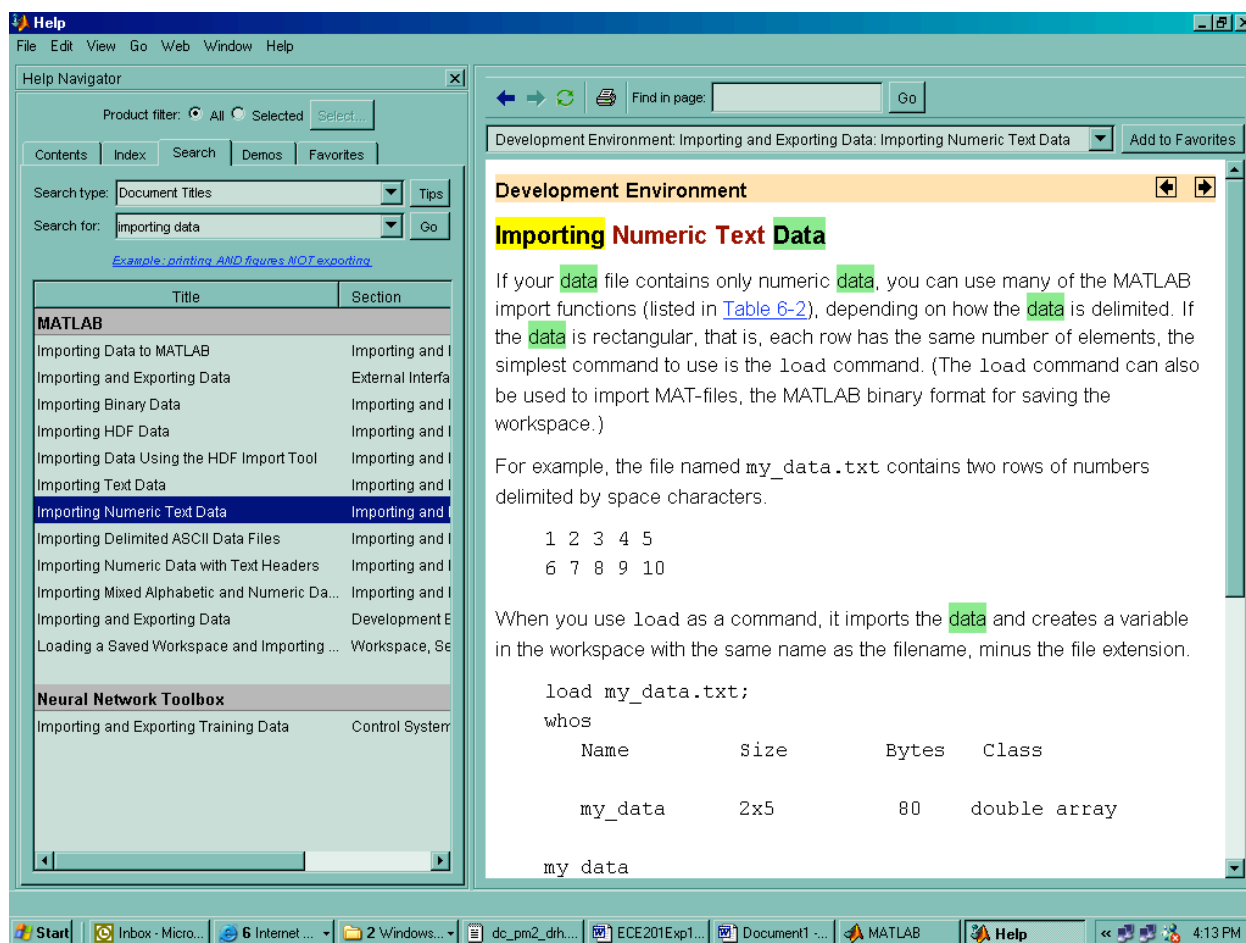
Help

File Edit View Go Web Window Help

Help Navigator

Product filter: All Selected Select...

Contents | Index | Search | Demos | Favorites

Search type: Document Titles Tips

Search for: importing data Go

Example: printing AND figures NOT exporting

| Title | Section |
|---|---|
| **MATLAB** | |
| Importing Data to MATLAB | Importing and I |
| Importing and Exporting Data | External Interfa |
| Importing Binary Data | Importing and I |
| Importing HDF Data | Importing and I |
| Importing Data Using the HDF Import Tool | Importing and I |
| Importing Text Data | Importing and I |
| Importing Numeric Text Data | Importing and I |
| Importing Delimited ASCII Data Files | Importing and I |
| Importing Numeric Data with Text Headers | Importing and I |
| Importing Mixed Alphabetic and Numeric Da... | Importing and I |
| Importing and Exporting Data | Development E |
| Loading a Saved Workspace and Importing ... | Workspace, Se |
| **Neural Network Toolbox** | |
| Importing and Exporting Training Data | Control System |

Find in page: Go

Development Environment: Importing and Exporting Data: Importing Numeric Text Data Add to Favorites

Development Environment

Importing Numeric Text Data

If your data file contains only numeric data, you can use many of the MATLAB import functions (listed in Table 6-2), depending on how the data is delimited. If the data is rectangular, that is, each row has the same number of elements, the simplest command to use is the load command. (The load command can also be used to import MAT-files, the MATLAB binary format for saving the workspace.)

For example, the file named my_data.txt contains two rows of numbers delimited by space characters.

1 2 3 4 5
6 7 8 9 10

When you use load as a command, it imports the data and creates a variable in the workspace with the same name as the filename, minus the file extension.

load my_data.txt;
whos
Name Size Bytes Class

my_data 2x5 80 double array

my data

Start | Inbox - Micro... | 6 Internet ... | 2 Windows... | dc_pm2_drh.... | ECE201Exp1... | Document1 -... | MATLAB | Help | 4:13 PM